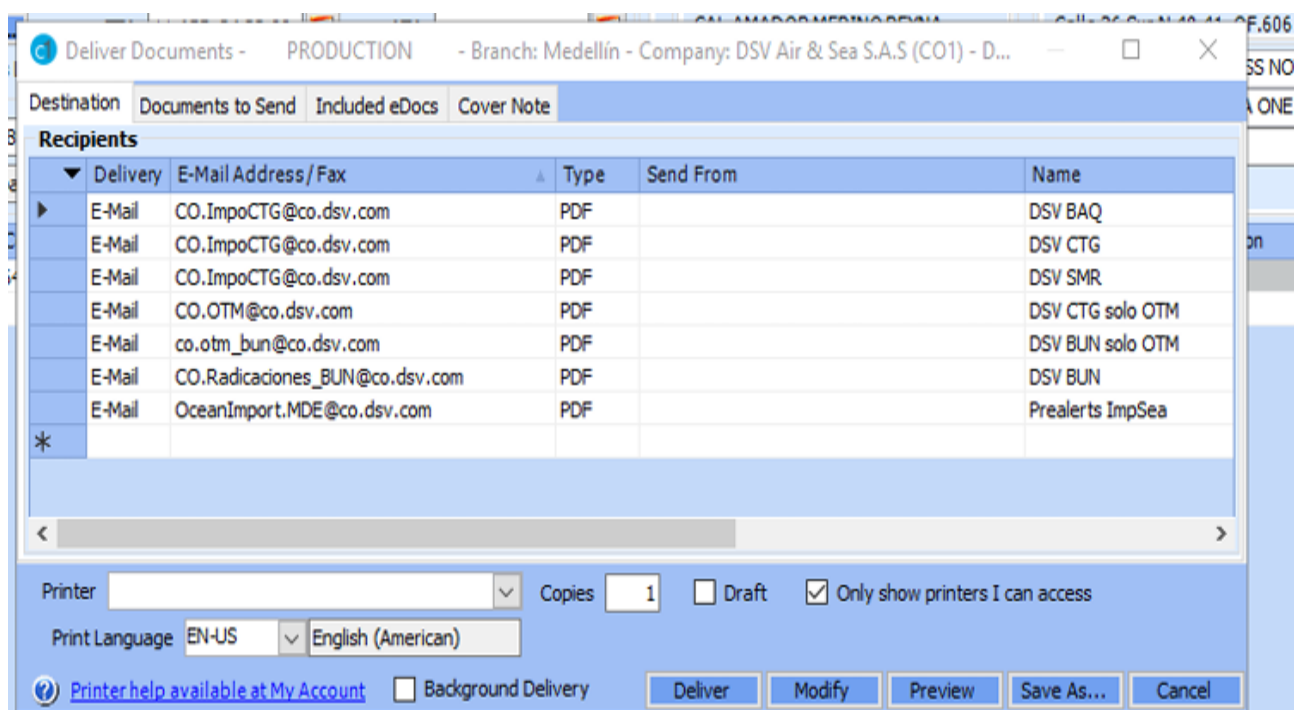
Deliver Documents - PRODUCTION - Branch: Medellín - Company: DSV Air & Sea S.A.S (CO1) - D...

Destination | Documents to Send | Included eDocs | Cover Note

Recipients

| Delivery | E-Mail Address / Fax | Type | Send From | Name |
|---|---|---|---|---|
| E-Mail | CO.ImpoCTG@co.dsv.com | PDF | | DSV BAQ |
| E-Mail | CO.ImpoCTG@co.dsv.com | PDF | | DSV CTG |
| E-Mail | CO.ImpoCTG@co.dsv.com | PDF | | DSV SMR |
| E-Mail | CO.OTM@co.dsv.com | PDF | | DSV CTG solo OTM |
| E-Mail | co.otm_bun@co.dsv.com | PDF | | DSV BUN solo OTM |
| E-Mail | CO.Radicaciones_BUN@co.dsv.com | PDF | | DSV BUN |
| E-Mail | OceanImport.MDE@co.dsv.com | PDF | | Prealerts ImpSea |
| * | | | | |

Printer Copies 1 Draft Only show printers I can access

Print Language EN-US English (American)

Printer help available at My Account Background Delivery Deliver Modify Preview Save As... Cancel